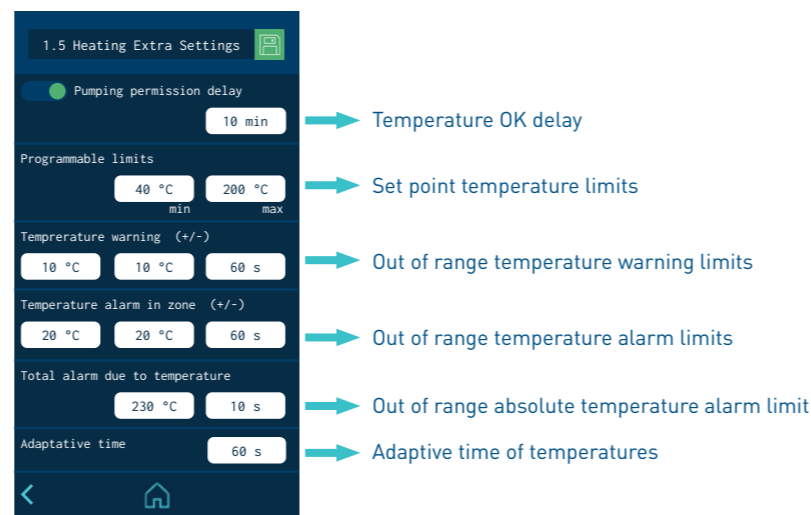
1.5 Heating Extra Settings

Pumping permission delay

10 min

Temperature OK delay

Programmable limits

40 °C
min

200 °C
max

Set point temperature limits

Temprerature warning (+/-)

10 °C

10 °C

60 s

Out of range temperature warning limits

Temperature alarm in zone (+/-)

20 °C

20 °C

60 s

Out of range temperature alarm limits

Total alarm due to temperature

230 °C

10 s

Out of range absolute temperature alarm limit

Adaptative time

60 s

Adaptive time of temperatures